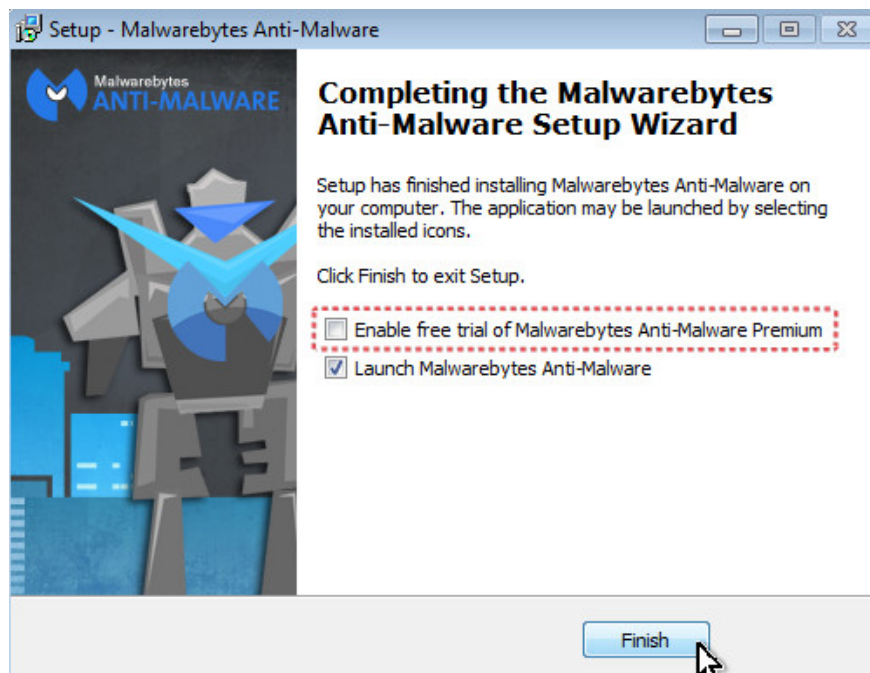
Setup - Malwarebytes Anti-Malware

Malwarebytes
ANTI-MALWARE

Completing the Malwarebytes Anti-Malware Setup Wizard

Setup has finished installing Malwarebytes Anti-Malware on your computer. The application may be launched by selecting the installed icons.

Click Finish to exit Setup.

Enable free trial of Malwarebytes Anti-Malware Premium

Launch Malwarebytes Anti-Malware

Finish